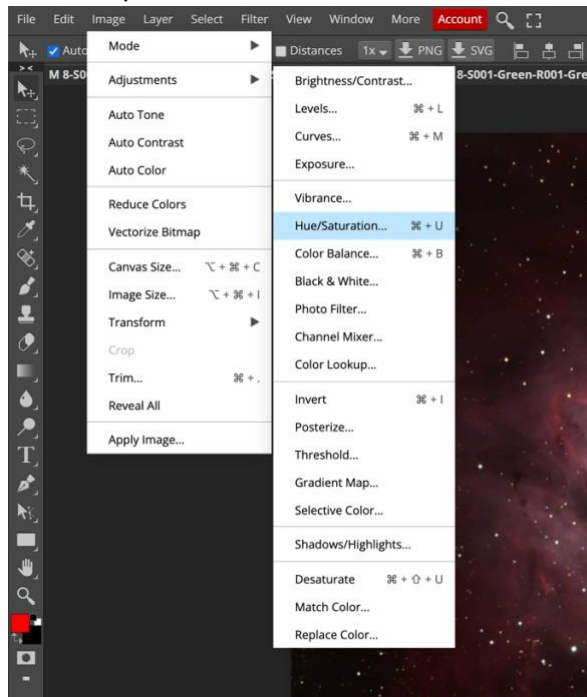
File Edit Image Layer Select Filter View Window More Account

Auto

Distances 1x PNG SVG

M 8-S0

8-S001-Green-R001-Gre

Mode

Adjustments

Auto Tone

Auto Contrast

Auto Color

Reduce Colors

Vectorize Bitmap

Canvas Size... ⌥ + ⌘ + C

Image Size... ⌥ + ⌘ + I

Transform

Crop

Trim... ⌘ + .

Reveal All

Apply Image...

Brightness/Contrast...

Levels... ⌘ + L

Curves... ⌘ + M

Exposure...

Vibrance...

Hue/Saturation... ⌘ + U

Color Balance... ⌘ + B

Black & White...

Photo Filter...

Channel Mixer...

Color Lookup...

Invert ⌘ + I

Posterize...

Threshold...

Gradient Map...

Selective Color...

Shadows/Highlights...

Desaturate ⌘ + ⇧ + U

Match Color...

Replace Color...